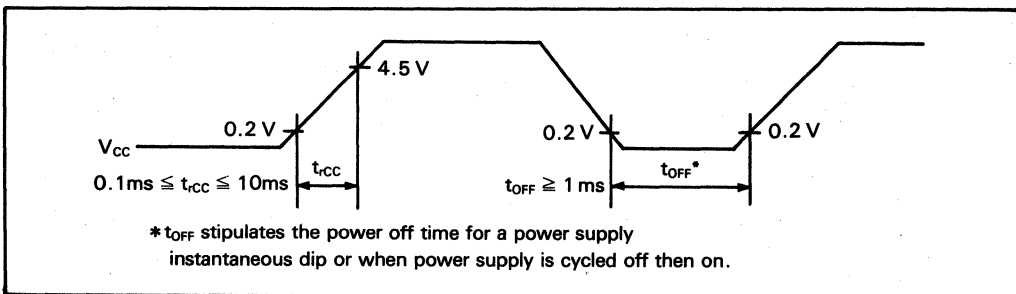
4.5 V

0.2 V

$V_{CC}$

$t_{rCC}$

$0.1ms \leqq t_{rCC} \leqq 10ms$

0.2 V

0.2 V

$t_{OFF}$*

$t_{OFF} \geqq 1$ ms

* $t_{OFF}$ stipulates the power off time for a power supply instantaneous dip or when power supply is cycled off then on.